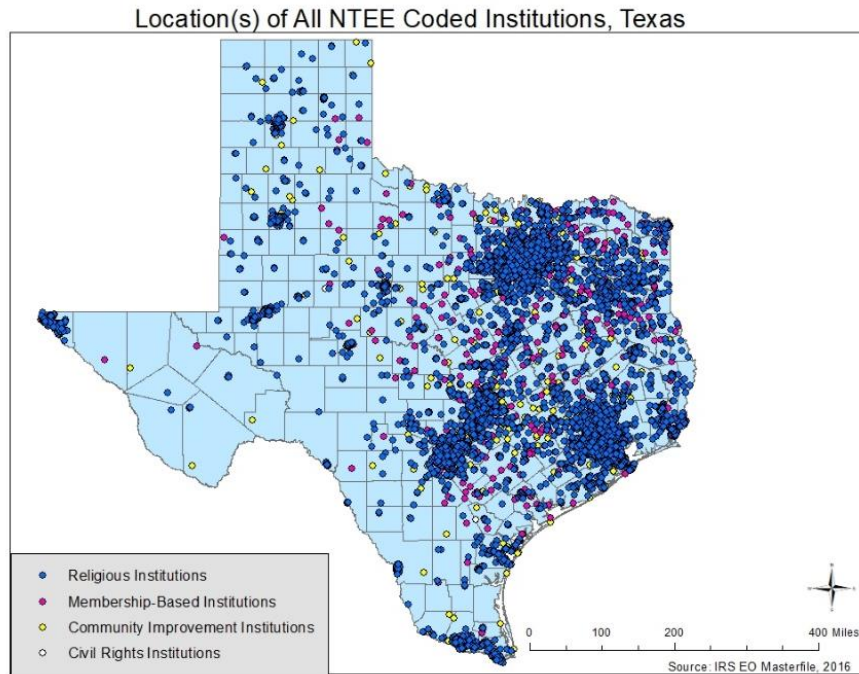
Location(s) of All NTEE Coded Institutions, Texas

Religious Institutions
Membership-Based Institutions
Community Improvement Institutions
Civil Rights Institutions

0 100 200 400 Miles

Source: IRS EO Masterfile, 2016